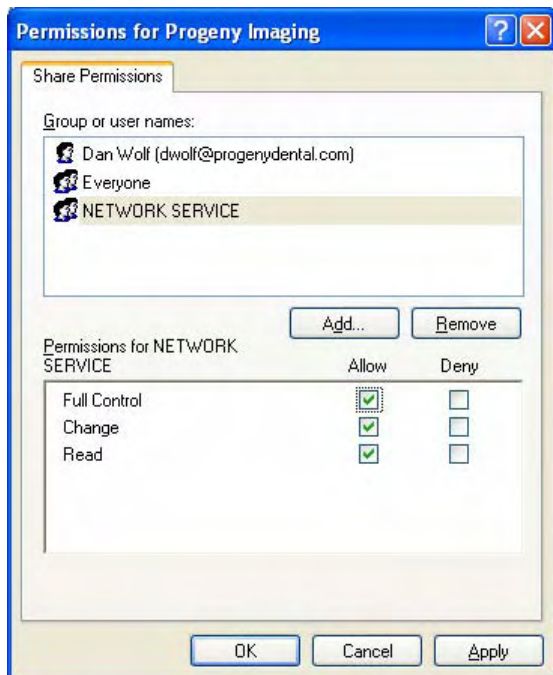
Permissions for Progeny Imaging

Share Permissions

Group or user names:

Dan Wolf (dwolf@progenydental.com)
Everyone
NETWORK SERVICE

Add...
Remove

Permissions for NETWORK SERVICE

| | Allow | Deny |
|---|---|---|
| Full Control | ☑ | ☐ |
| Change | ☑ | ☐ |
| Read | ☑ | ☐ |

OK
Cancel
Apply